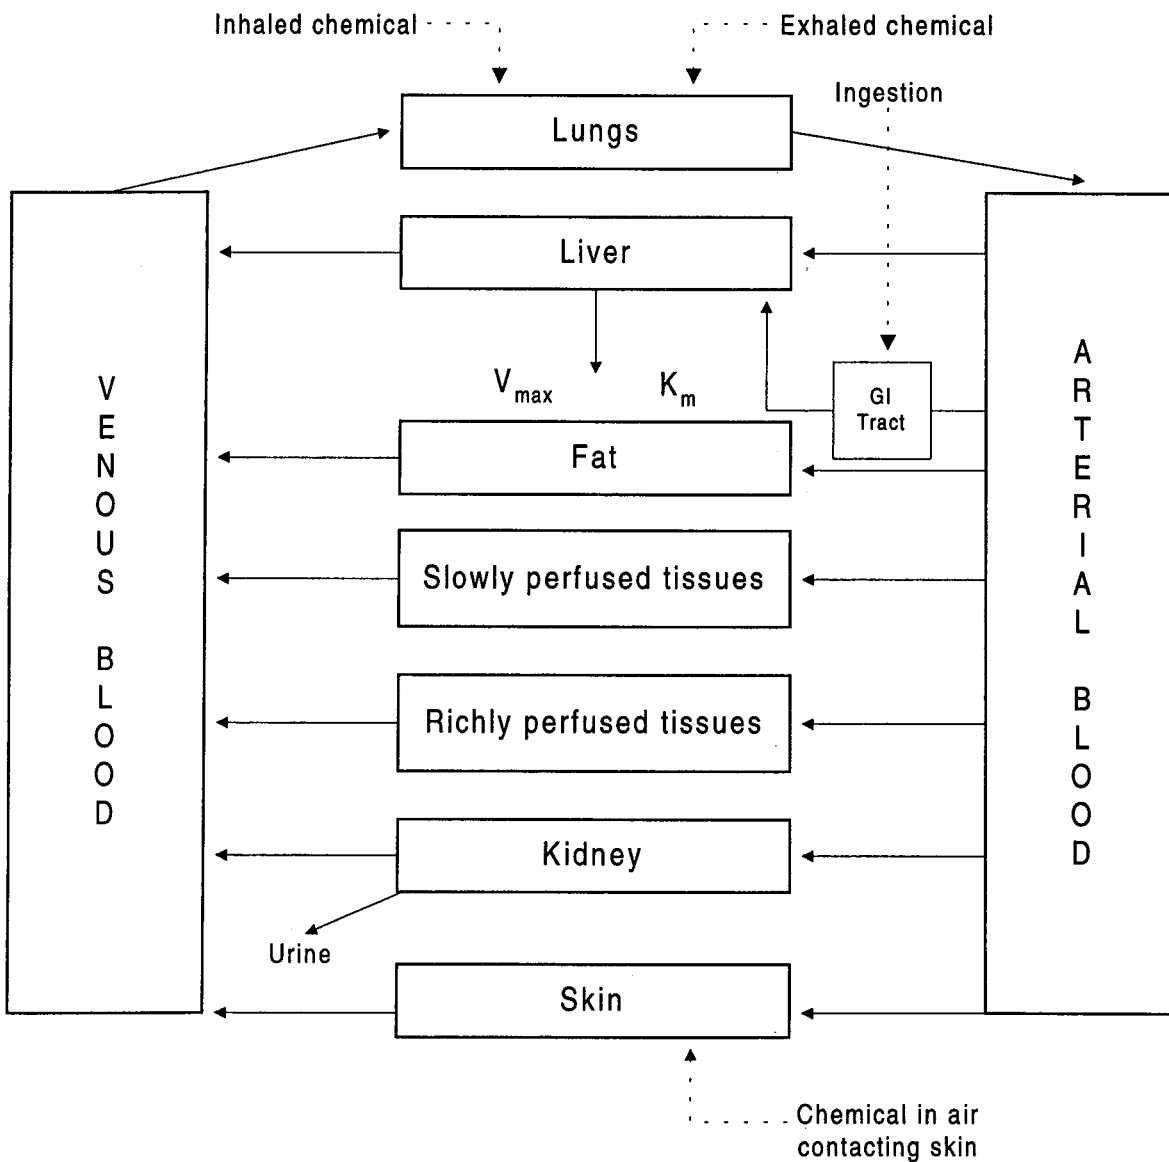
Inhaled chemical

Exhaled chemical

Ingestion

Lungs

VENOUS BLOOD

Liver

ARTERIAL BLOOD

$V_{max}$

$K_m$

GI Tract

Fat

Slowly perfused tissues

Richly perfused tissues

Kidney

Urine

Skin

Chemical in air contacting skin